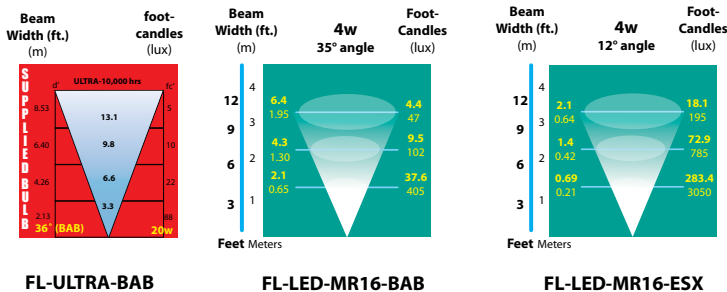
Beam Width (ft.) (m)

foot-candles (lux)

SUPPLIED BULB

ULTRA-10,000 hrs

d°

fc°

8.53

6.40

4.26

2.13

13.1

9.8

6.6

3.3

5

10

22

88

36° (BAB)

20w

FL-ULTRA-BAB

Beam Width (ft.) (m)

4w
35° angle

Foot-Candles (lux)

12
9
6
3

4
3
2
1

6.4
1.95

4.3
1.30

2.1
0.65

4.4
47

9.5
102

37.6
405

Feet Meters

FL-LED-MR16-BAB

Beam Width (ft.) (m)

4w
12° angle

Foot-Candles (lux)

12
9
6
3

4
3
2
1

2.1
0.64

1.4
0.42

0.69
0.21

18.1
195

72.9
785

283.4
3050

Feet Meters

FL-LED-MR16-ESX